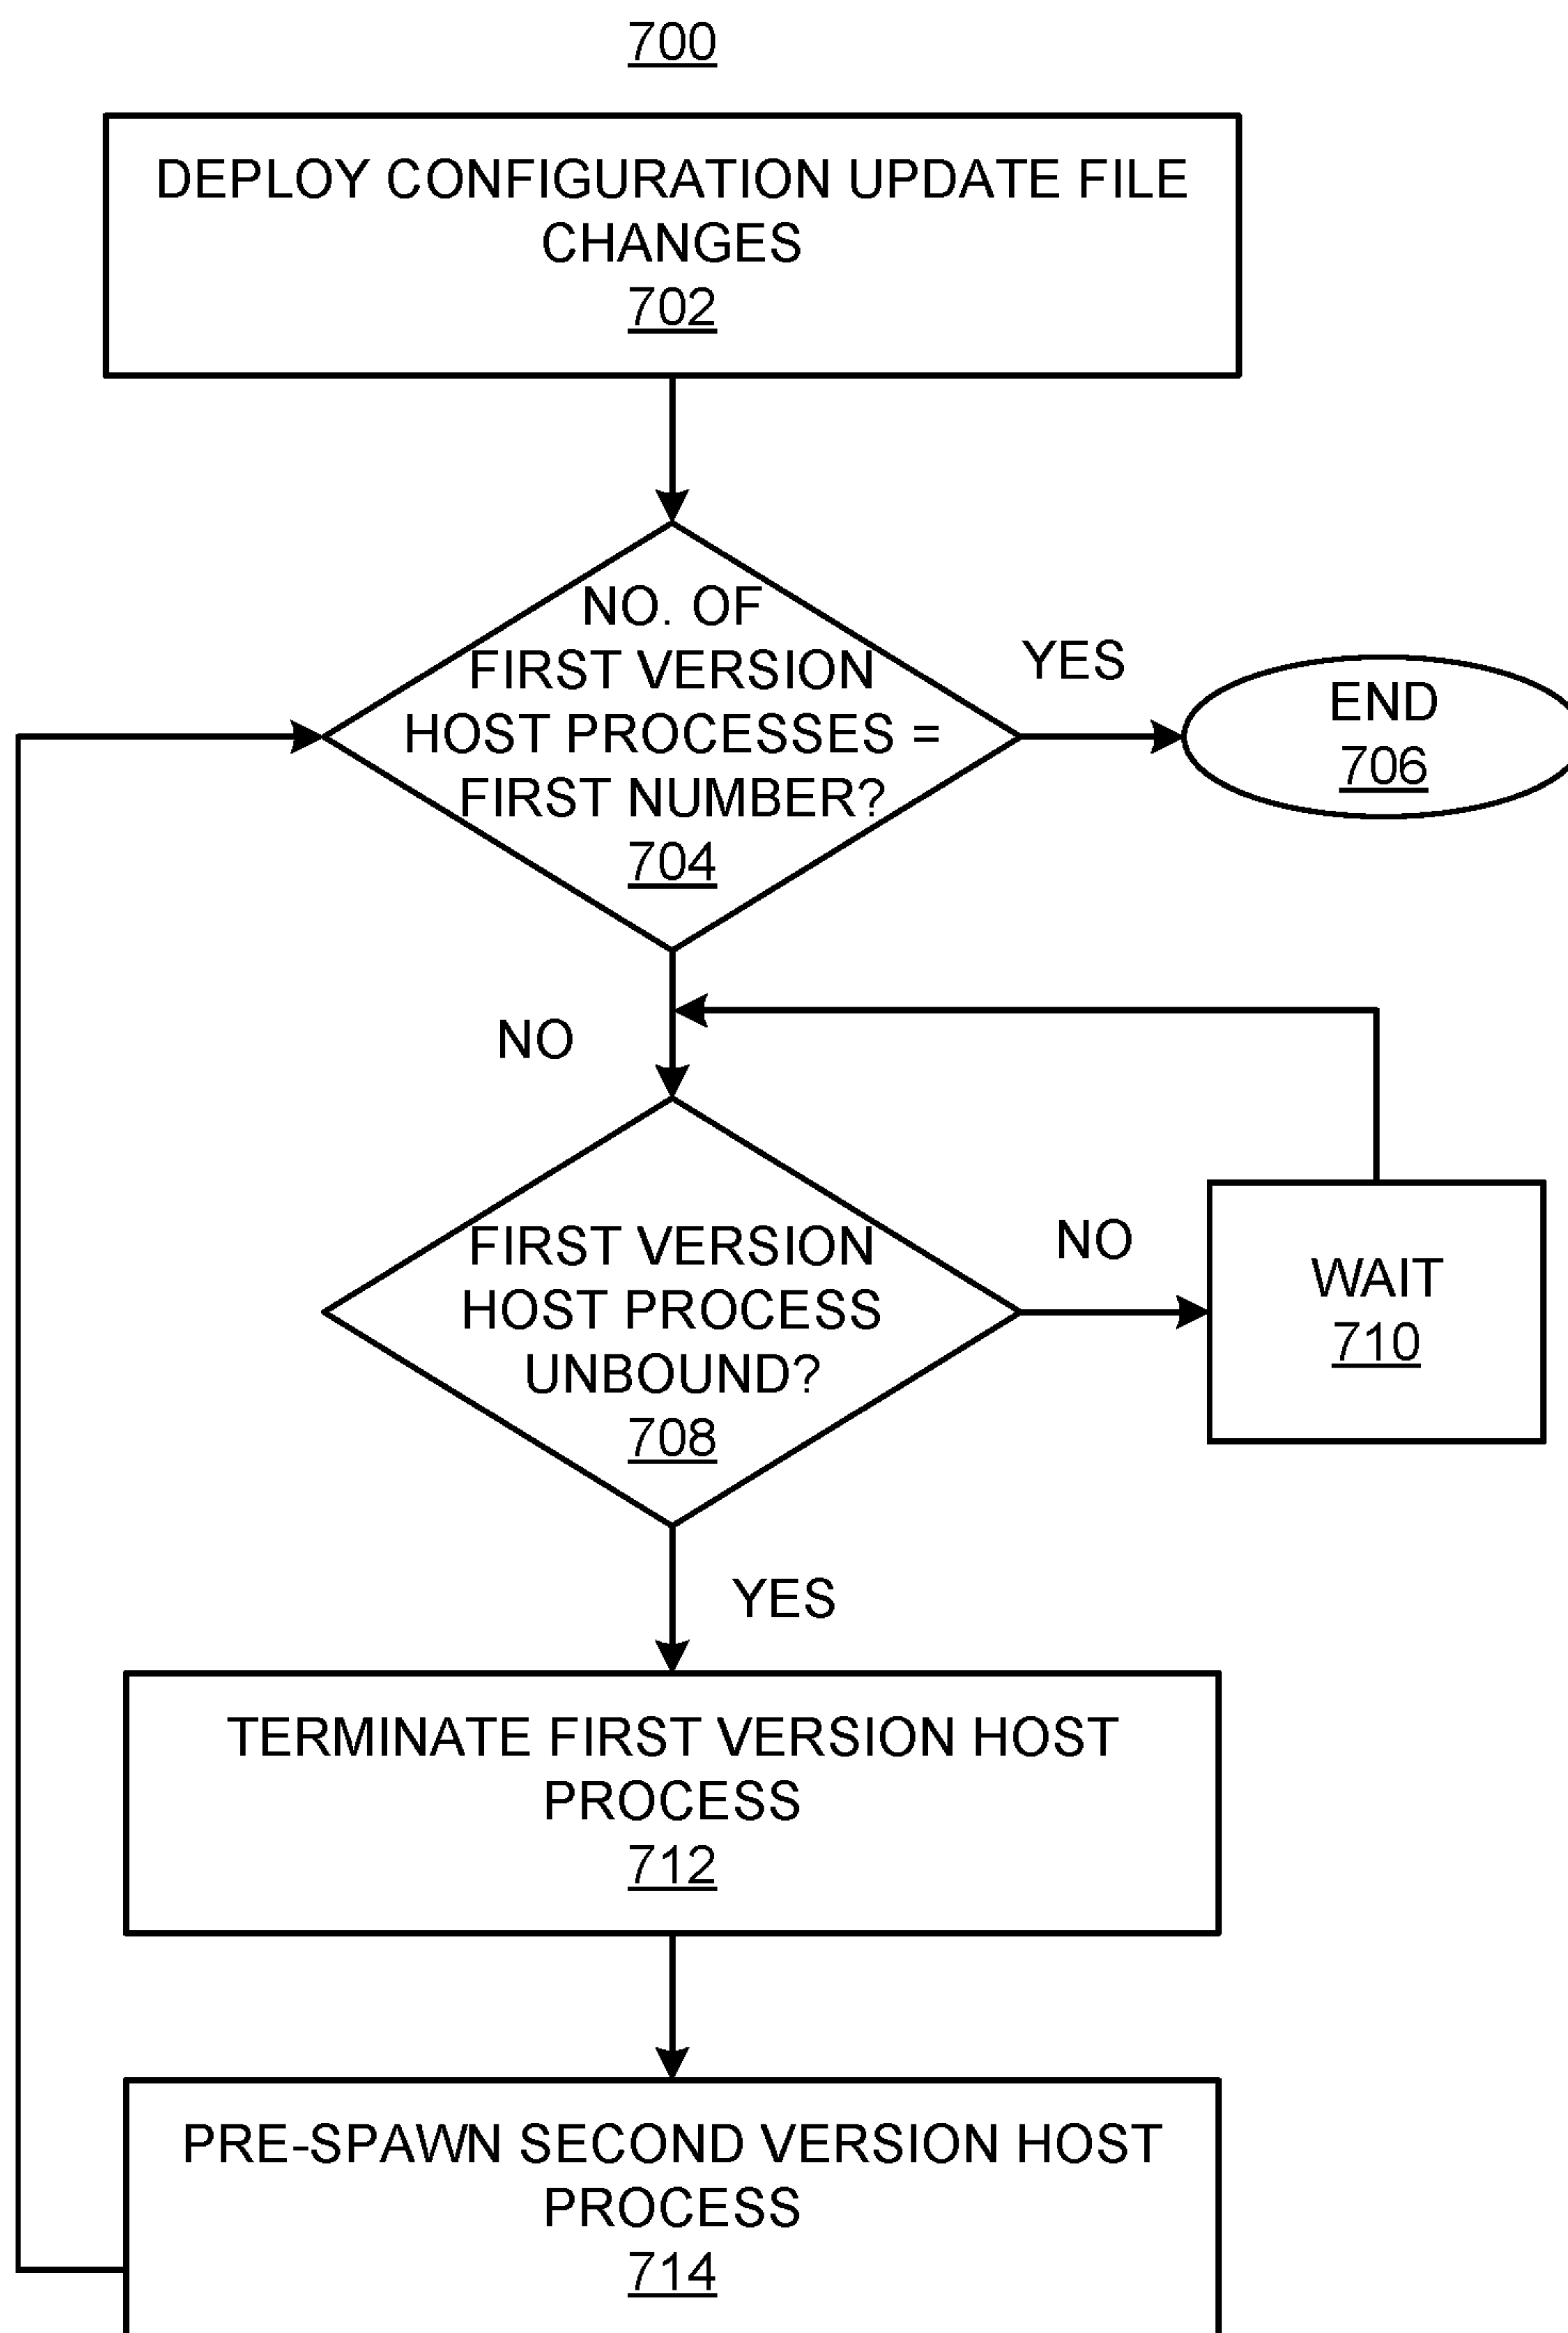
700

DEPLOY CONFIGURATION UPDATE FILE CHANGES
702

NO. OF FIRST VERSION HOST PROCESSES = FIRST NUMBER?
704

YES

END
706

NO

FIRST VERSION HOST PROCESS UNBOUND?
708

NO

WAIT
710

YES

TERMINATE FIRST VERSION HOST PROCESS
712

PRE-SPAWN SECOND VERSION HOST PROCESS
714